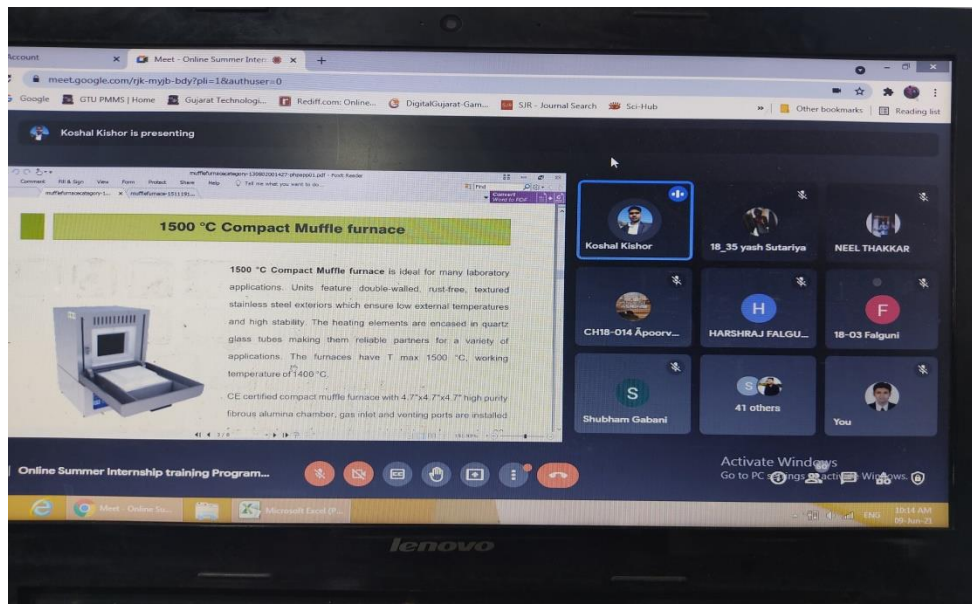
Account
Meet - Online Summer Intern
meet.google.com/rjk-myjb-bdy?pli=1&authuser=0
Google GTU PMMS | Home Gujarat Technologi... Rediff.com: Online... DigitalGujarat-Gam... SJR - Journal Search Sci-Hub
Other bookmarks Reading list

Koshal Kishor is presenting

mufflefurnacecategory-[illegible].pdf - Foxit Reader
Comment Fill & Sign View Form Protect Share Help Tell me what you want to do...
Convert Word to PDF

1500 °C Compact Muffle furnace

1500 °C Compact Muffle furnace is ideal for many laboratory applications. Units feature double-walled, rust-free, textured stainless steel exteriors which ensure low external temperatures and high stability. The heating elements are encased in quartz glass tubes making them reliable partners for a variety of applications. The furnaces have T max 1500 °C, working temperature of 1400 °C.

CE certified compact muffle furnace with 4.7"x4.7"x4.7" high purity fibrous alumina chamber, gas inlet and venting ports are installed

Koshal Kishor
18_35 yash Sutariya
NEEL THAKKAR
CH18-014 Āpoorv...
H
HARSHRAJ FALGU...
F
18-03 Falguni
S
Shubham Gabani
41 others
You

Online Summer Internship training Program...

Activate Windows
Go to PC settings to activate Windows.

Meet - Online Su...
Microsoft Excel (P...
ENG 10:14 AM 09-Jun-21

lenovo